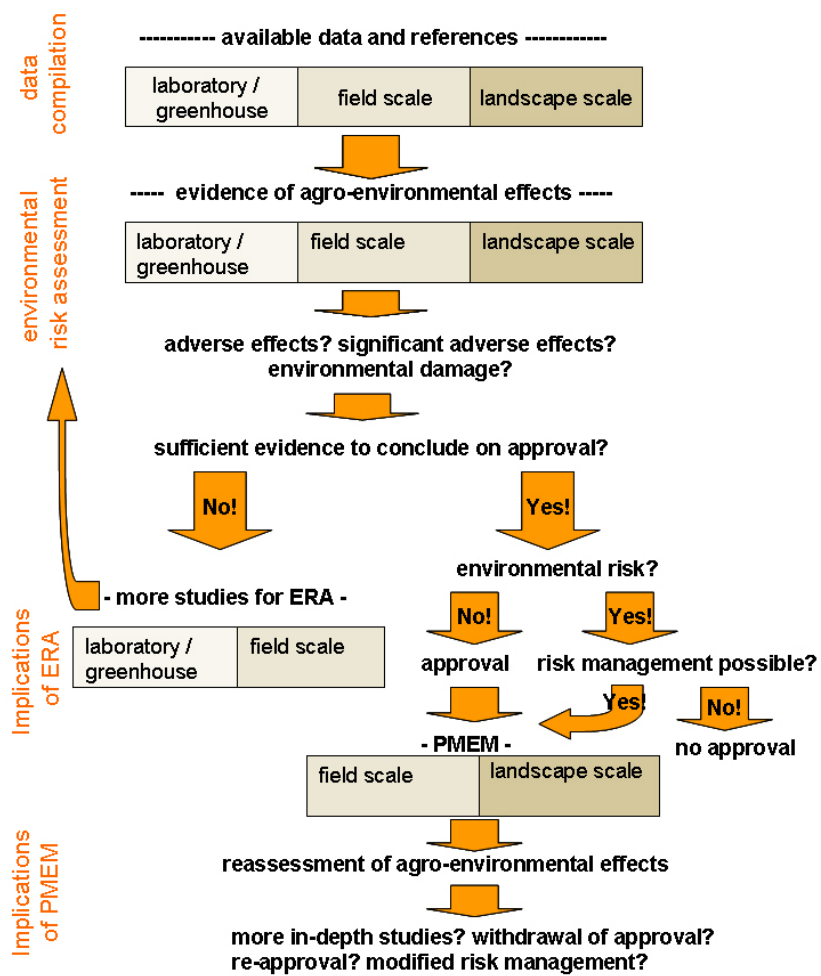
data compilation

----------- available data and references ------------

| laboratory / greenhouse | field scale | landscape scale |
|---|---|---|

environmental risk assessment

----- evidence of agro-environmental effects -----

| laboratory / greenhouse | field scale | landscape scale |
|---|---|---|

adverse effects? significant adverse effects? environmental damage?

sufficient evidence to conclude on approval?

No!

Yes!

environmental risk?

Implications of ERA

- more studies for ERA -

| laboratory / greenhouse | field scale |
|---|---|

No!

Yes!

approval

risk management possible?

Yes!

No!

- PMEM -

no approval

| field scale | landscape scale |
|---|---|

Implications of PMEM

reassessment of agro-environmental effects

more in-depth studies? withdrawal of approval? re-approval? modified risk management?